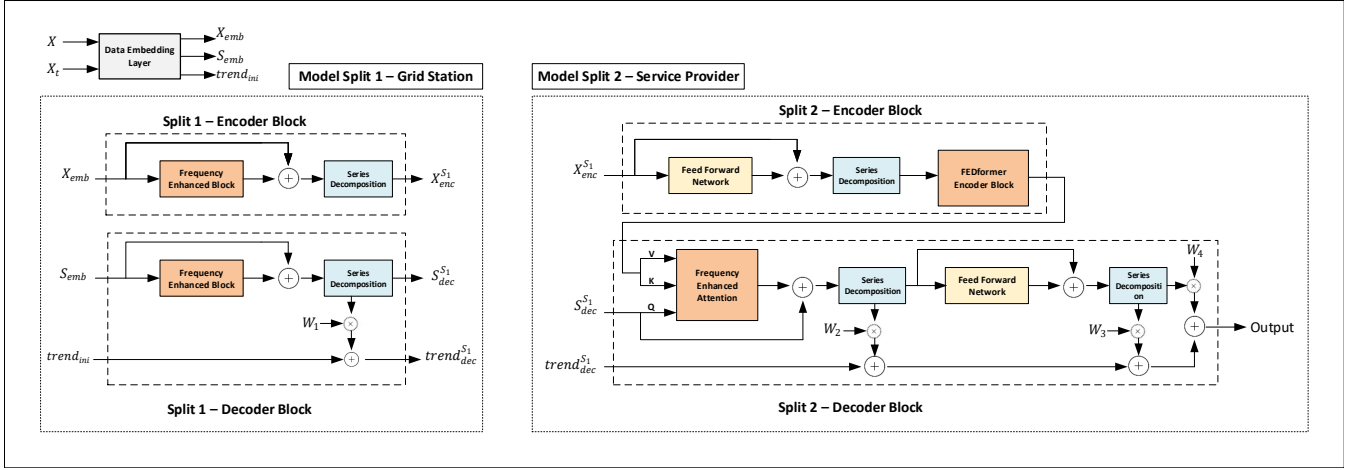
$X$
$X_t$
Data Embedding Layer
$X_{emb}$
$S_{emb}$
$trend_{ini}$

Model Split 1 – Grid Station

Split 1 – Encoder Block
$X_{emb}$
Frequency Enhanced Block
Series Decomposition
$X_{enc}^{S_1}$

$S_{emb}$
Frequency Enhanced Block
Series Decomposition
$S_{dec}^{S_1}$
$W_1$
$trend_{ini}$
$trend_{dec}^{S_1}$

Split 1 – Decoder Block

Model Split 2 – Service Provider

Split 2 – Encoder Block
$X_{enc}^{S_1}$
Feed Forward Network
Series Decomposition
FEDformer Encoder Block

V
K
Q
$S_{dec}^{S_1}$
Frequency Enhanced Attention
Series Decomposition
Feed Forward Network
Series Decompositi on
$W_4$
$W_2$
$W_3$
Output
$trend_{dec}^{S_1}$

Split 2 – Decoder Block